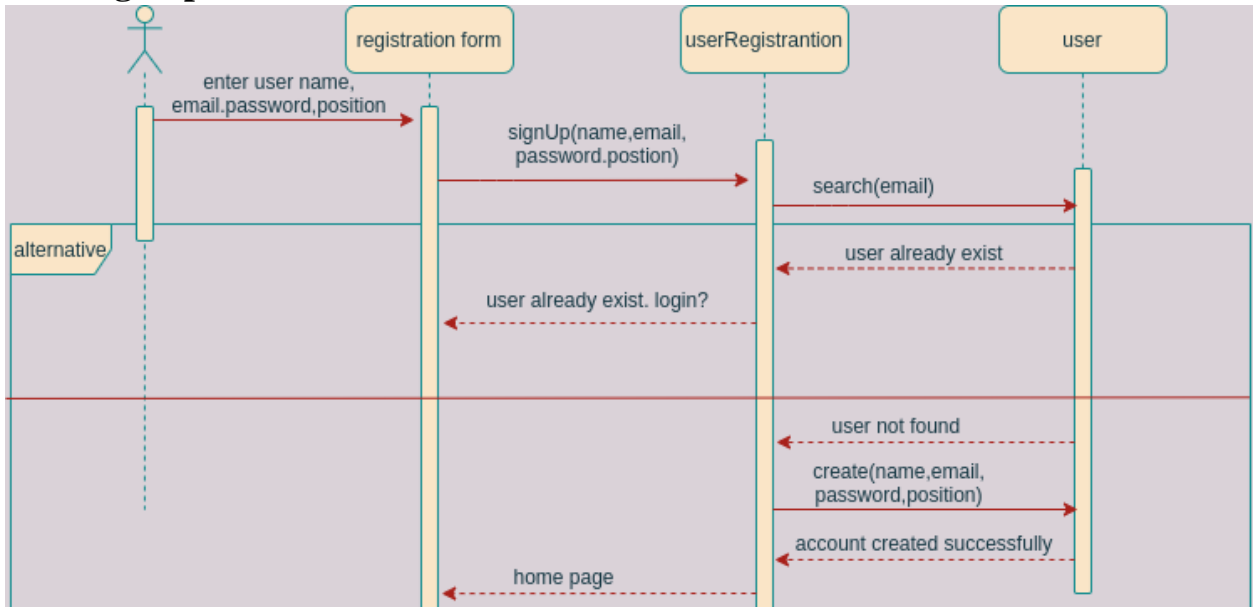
registration form

userRegistrantion

user

enter user name, email.password,position

signUp(name,email, password.postion)

search(email)

alternative

user already exist

user already exist. login?

user not found

create(name,email, password,position)

account created successfully

home page